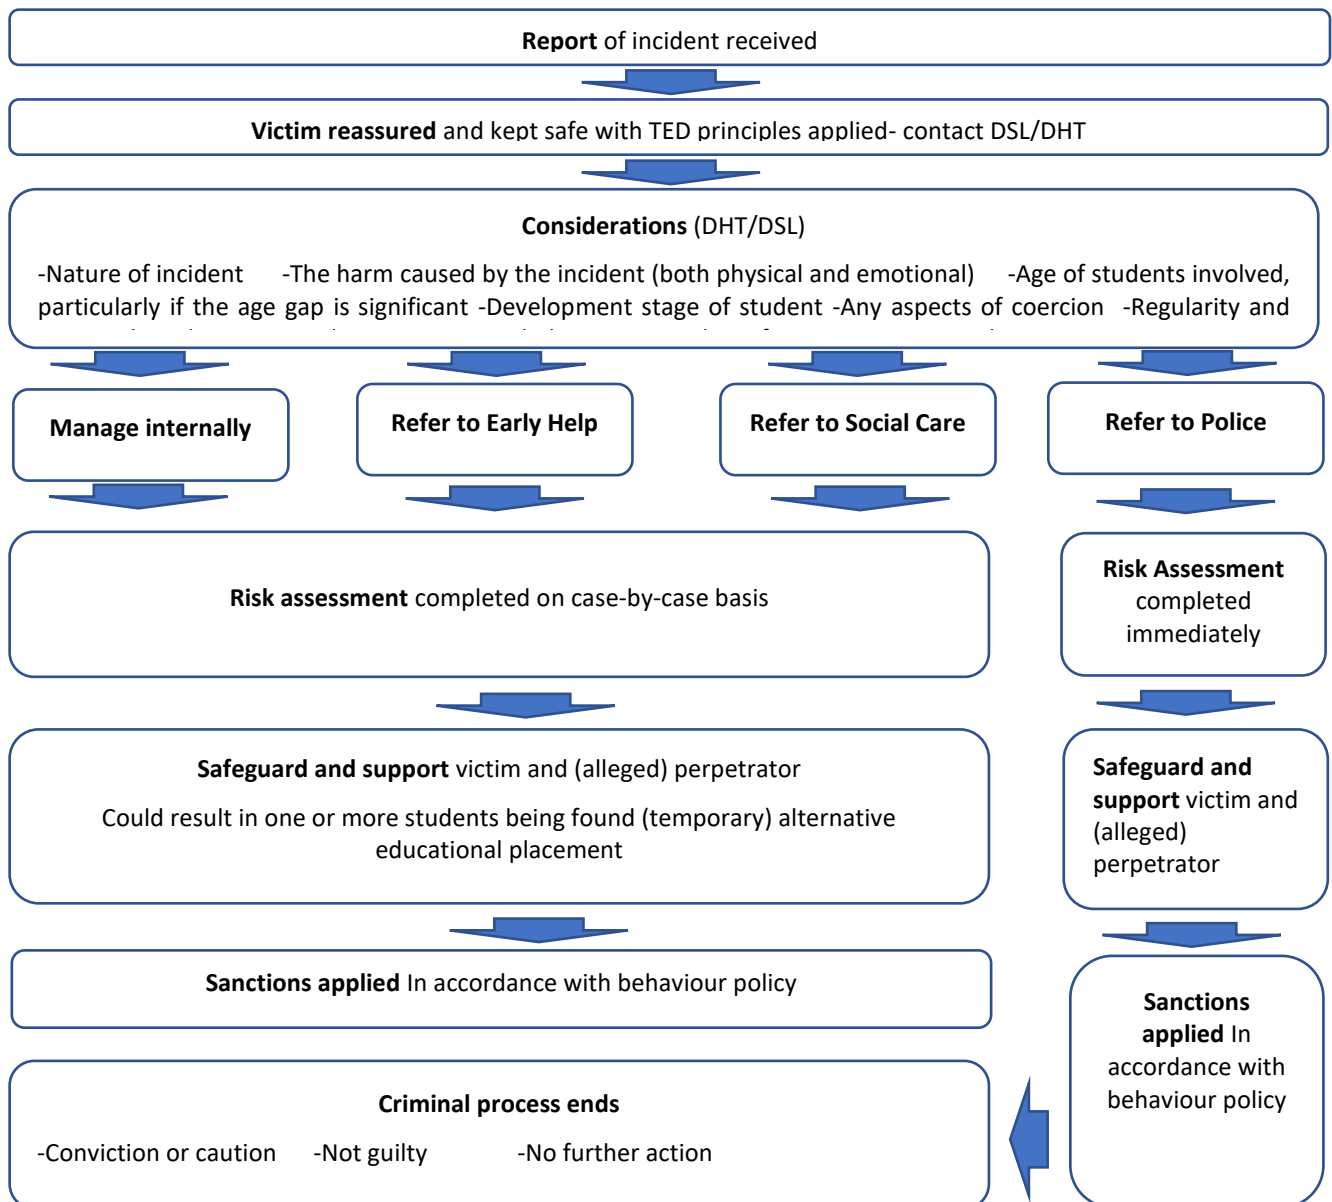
**Report** of incident received

**Victim reassured** and kept safe with TED principles applied- contact DSL/DHT

**Considerations** (DHT/DSL)

-Nature of incident -The harm caused by the incident (both physical and emotional) -Age of students involved, particularly if the age gap is significant -Development stage of student -Any aspects of coercion -Regularity and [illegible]

**Manage internally**

**Refer to Early Help**

**Refer to Social Care**

**Refer to Police**

**Risk assessment** completed on case-by-case basis

**Risk Assessment** completed immediately

**Safeguard and support** victim and (alleged) perpetrator

Could result in one or more students being found (temporary) alternative educational placement

**Safeguard and support** victim and (alleged) perpetrator

**Sanctions applied** In accordance with behaviour policy

**Sanctions applied** In accordance with behaviour policy

**Criminal process ends**

-Conviction or caution -Not guilty -No further action